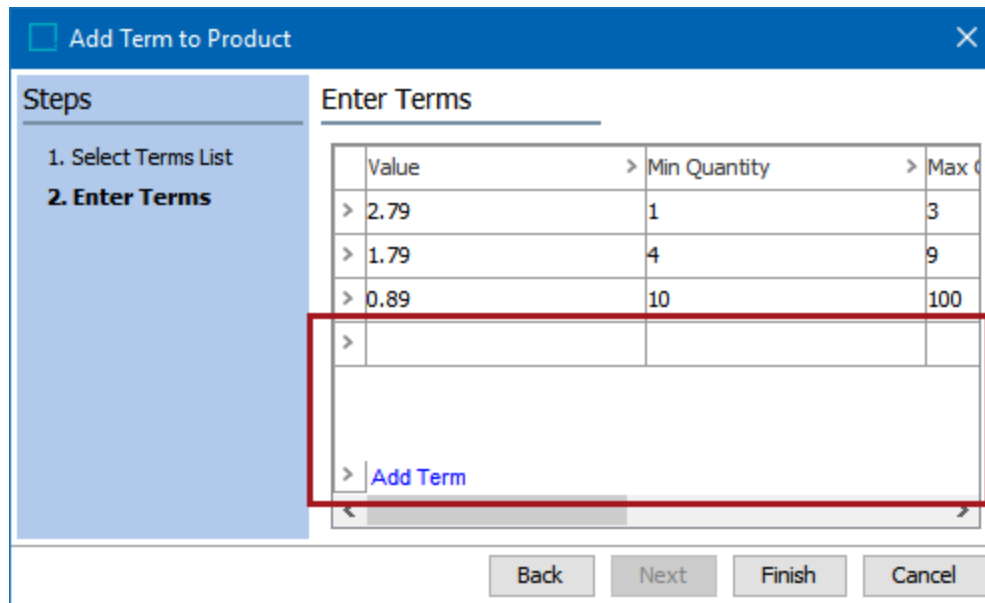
Add Term to Product

Steps

1. Select Terms List
2. Enter Terms

Enter Terms

| | Value | Min Quantity | Max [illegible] |
|---|---|---|---|
| > | 2.79 | 1 | 3 |
| > | 1.79 | 4 | 9 |
| > | 0.89 | 10 | 100 |
| > | | | |

> Add Term

Back Next Finish Cancel